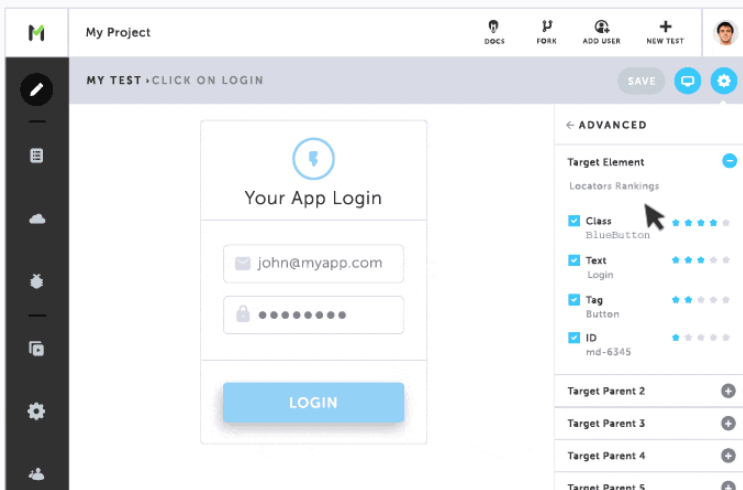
M

My Project

DOCS FORK ADD USER NEW TEST

MY TEST › CLICK ON LOGIN

SAVE

Your App Login

john@myapp.com

••••••••

LOGIN

← ADVANCED

Target Element

Locators Rankings

Class
BlueButton

Text
Login

Tag
Button

ID
md-6345

Target Parent 2

Target Parent 3

Target Parent 4

Target Parent 5